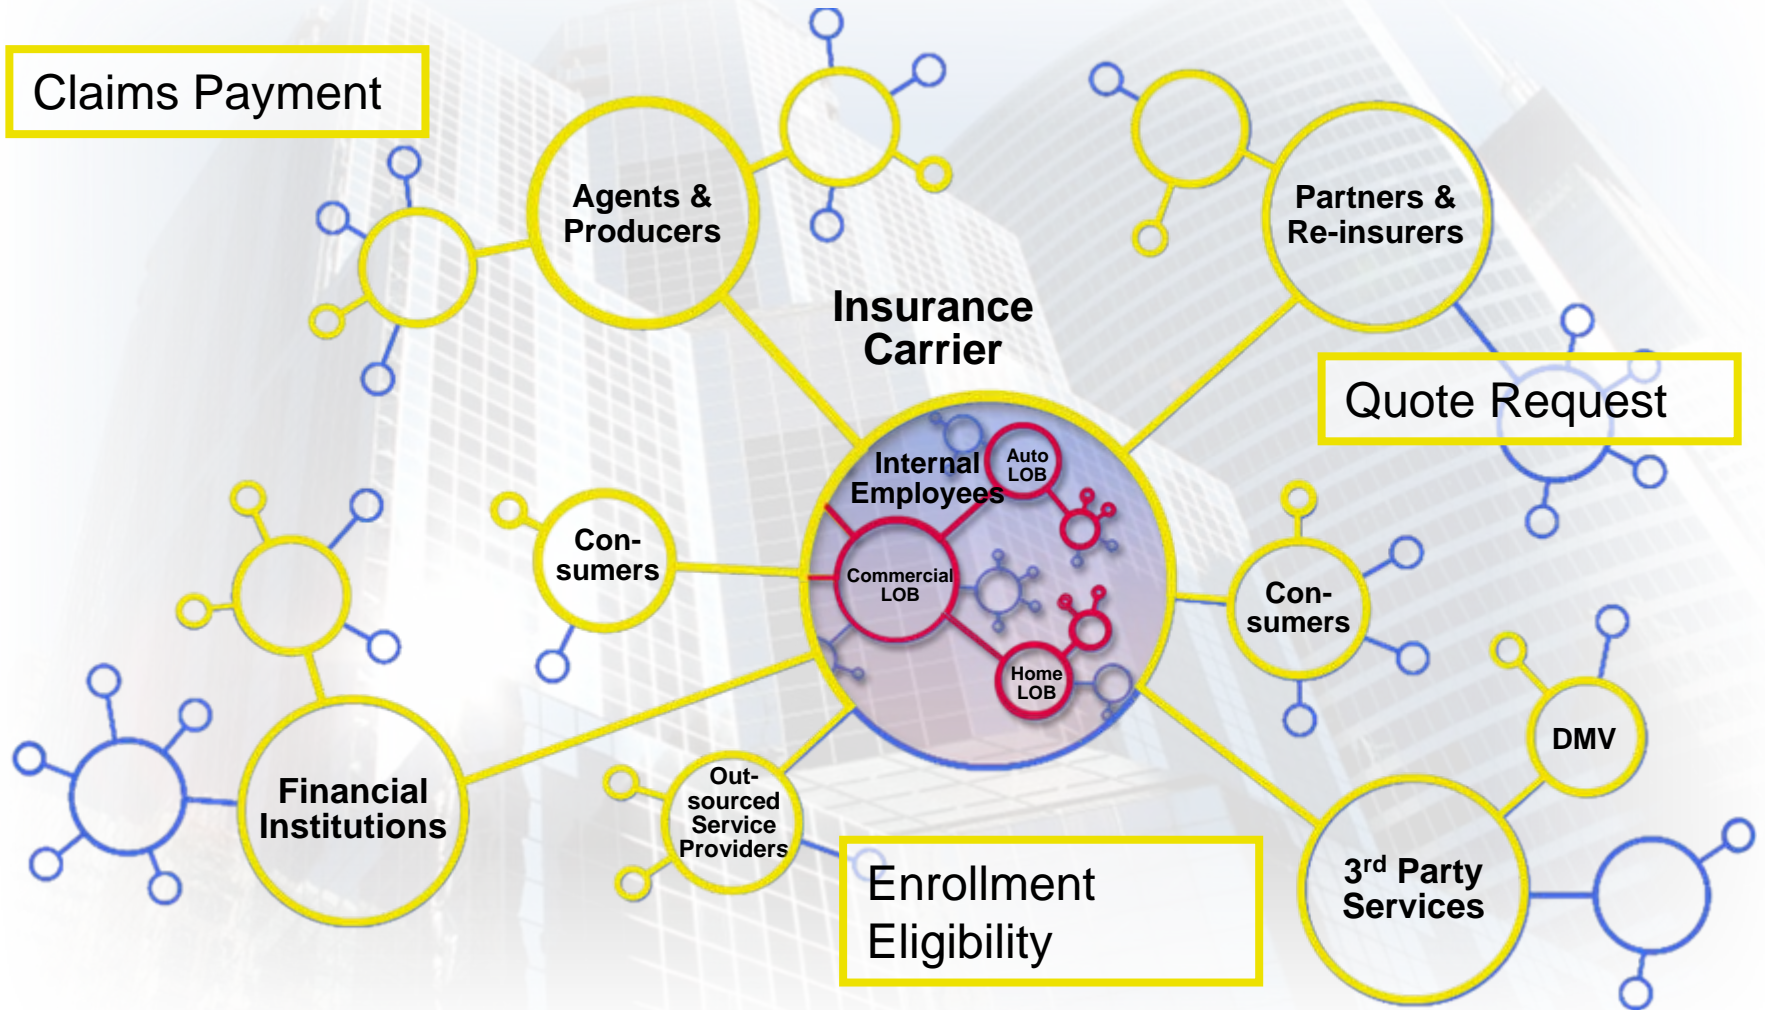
Claims Payment

Agents & Producers

Partners & Re-insurers

Insurance Carrier

Quote Request

Internal Employees

Auto LOB

Commercial LOB

Home LOB

Con-sumers

Con-sumers

DMV

Financial Institutions

Out-sourced Service Providers

Enrollment Eligibility

3$^{rd}$ Party Services